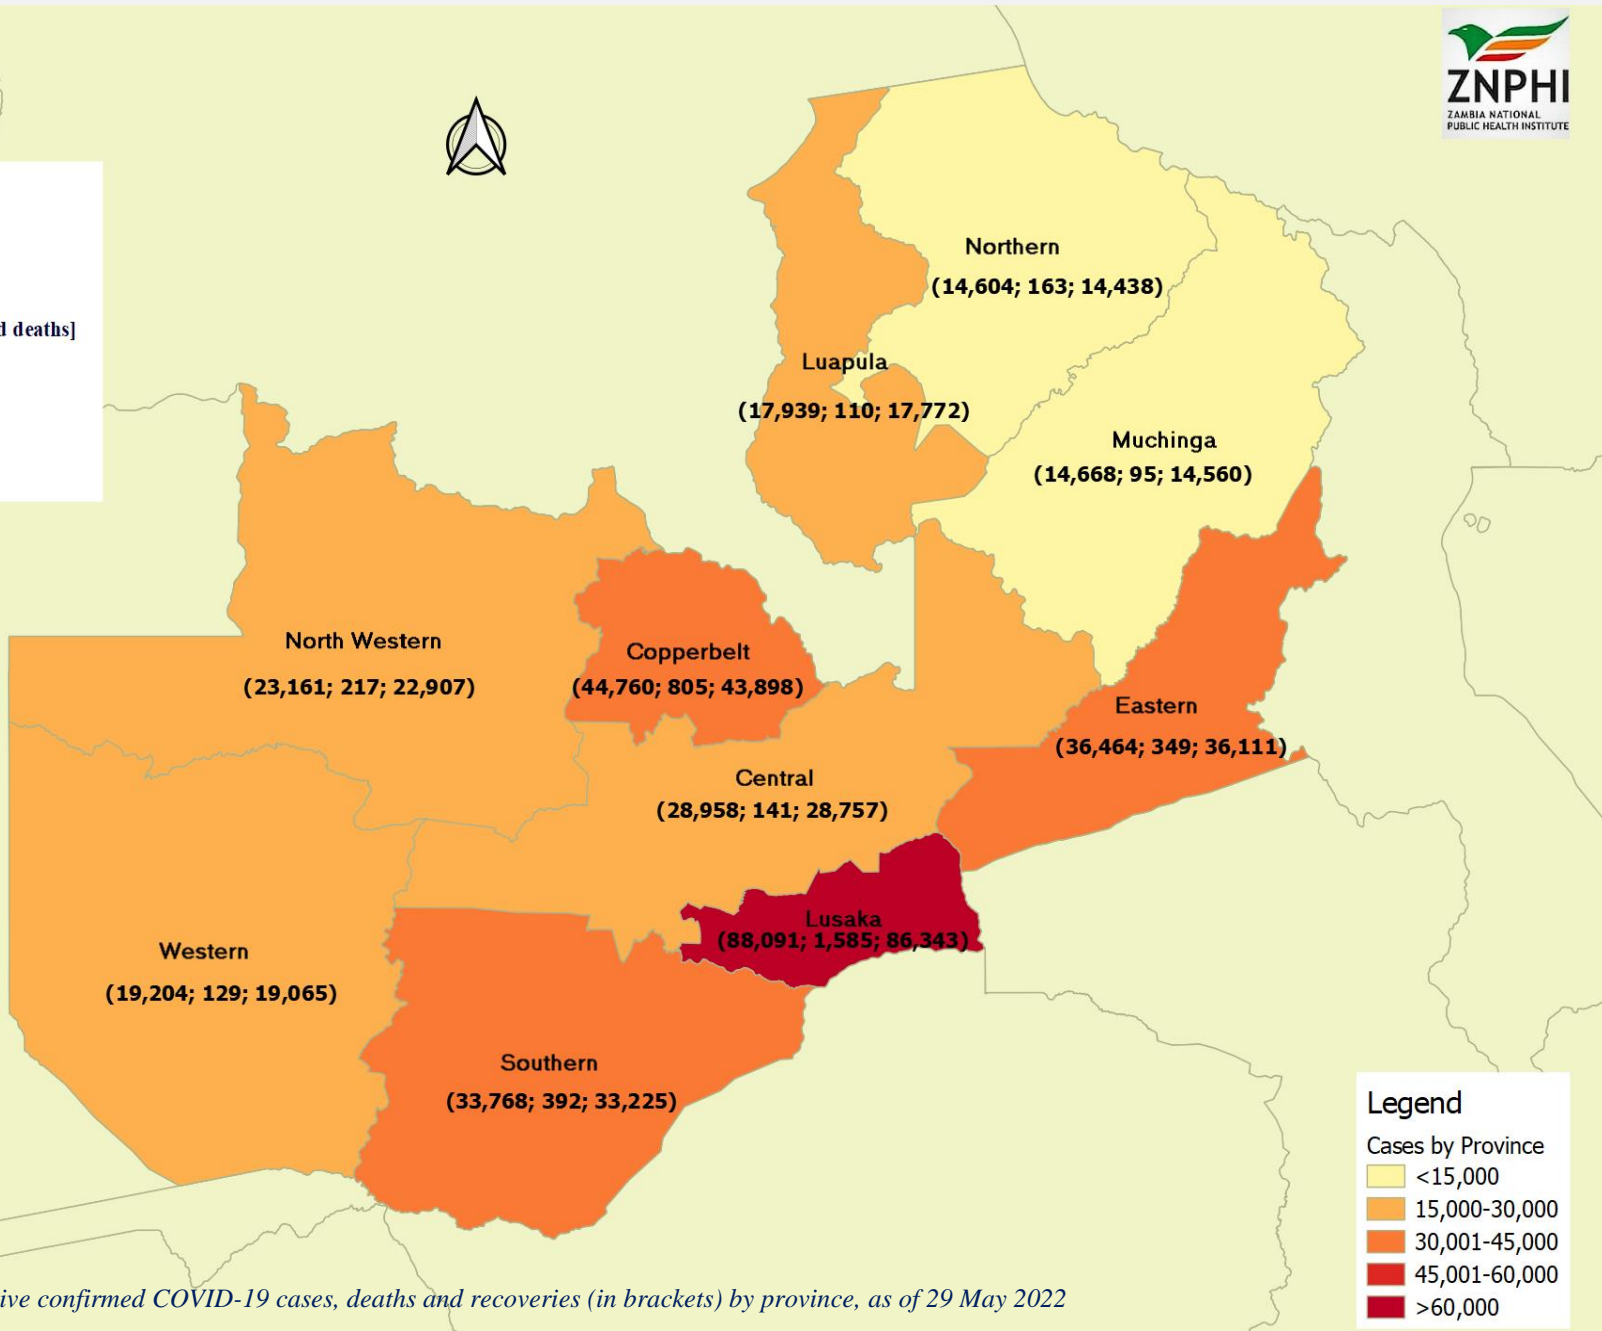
ZNPHI
ZAMBIA NATIONAL PUBLIC HEALTH INSTITUTE

d deaths]

Northern
(14,604; 163; 14,438)

Luapula
(17,939; 110; 17,772)

Muchinga
(14,668; 95; 14,560)

North Western
(23,161; 217; 22,907)

Copperbelt
(44,760; 805; 43,898)

Eastern
(36,464; 349; 36,111)

Central
(28,958; 141; 28,757)

Lusaka
(88,091; 1,585; 86,343)

Western
(19,204; 129; 19,065)

Southern
(33,768; 392; 33,225)

Legend
Cases by Province
<15,000
15,000-30,000
30,001-45,000
45,001-60,000
>60,000

ive confirmed COVID-19 cases, deaths and recoveries (in brackets) by province, as of 29 May 2022